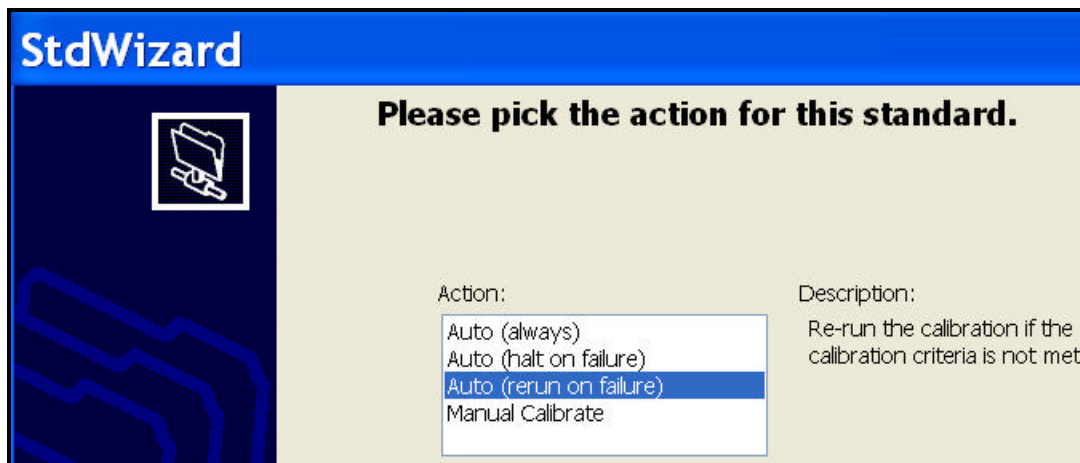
StdWizard

Please pick the action for this standard.

Action:

Auto (always)
Auto (halt on failure)
Auto (rerun on failure)
Manual Calibrate

Description:

Re-run the calibration if the calibration criteria is not met